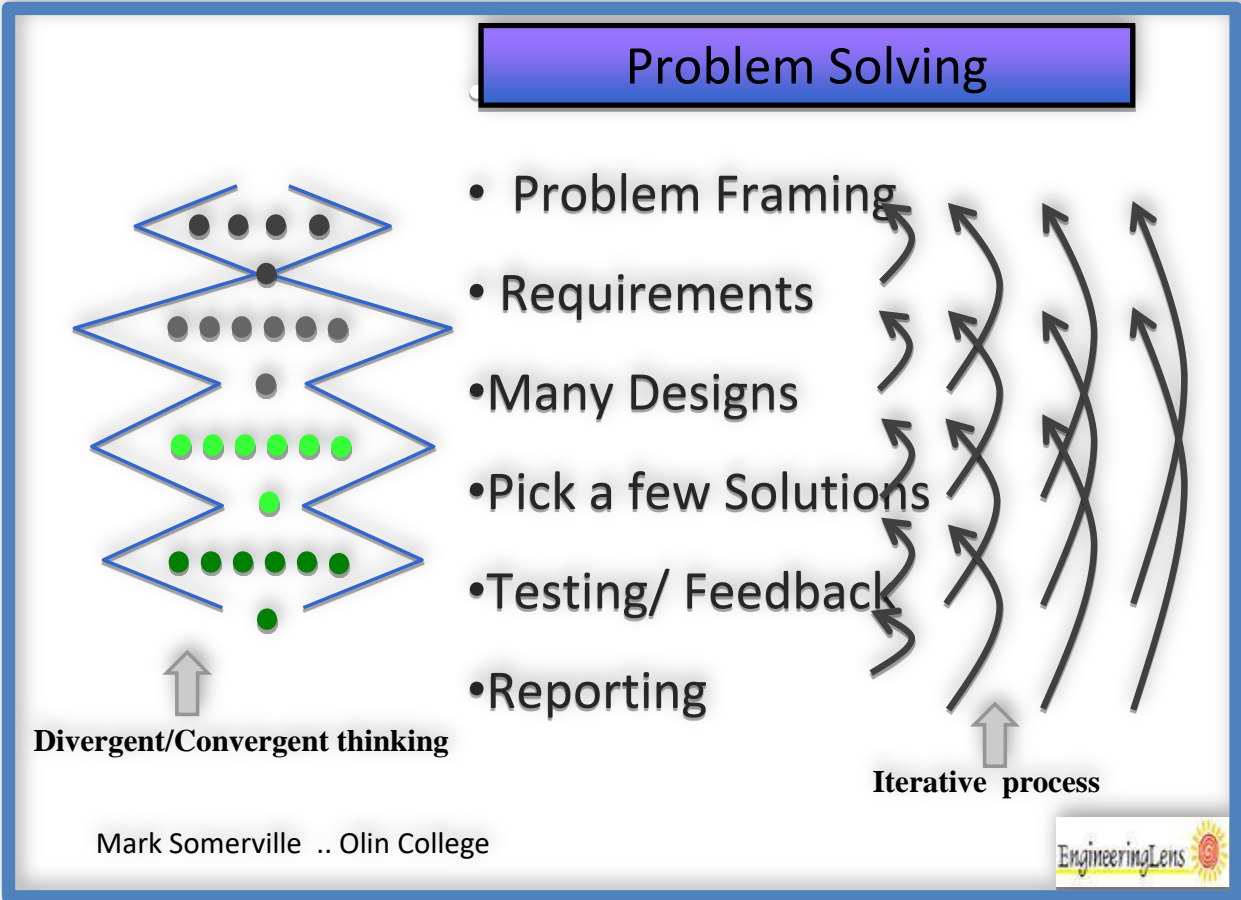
Problem Solving

• Problem Framing

• Requirements

•Many Designs

•Pick a few Solutions

•Testing/ Feedback

•Reporting

Divergent/Convergent thinking

Iterative process

Mark Somerville .. Olin College

EngineeringLens